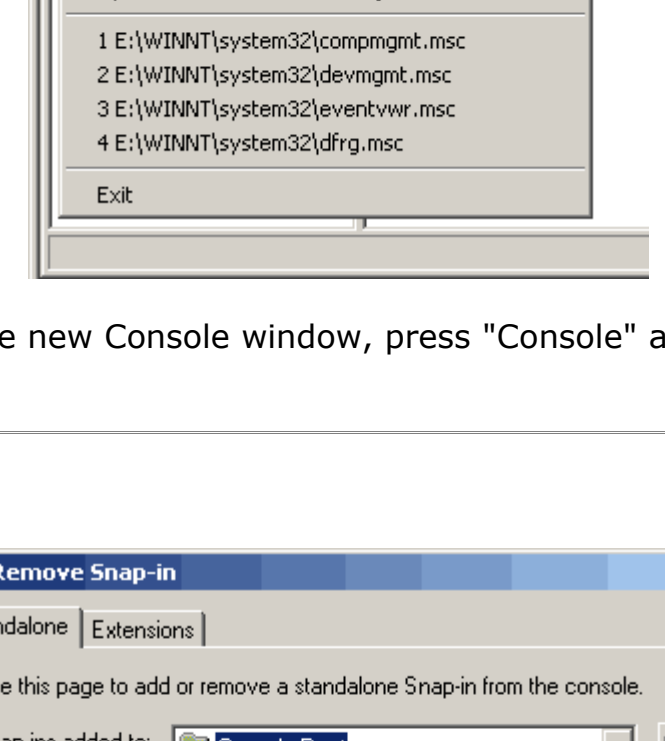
1 E:\WINNT\system32\compmgmt.msc
2 E:\WINNT\system32\devmgmt.msc
3 E:\WINNT\system32\eventvwr.msc
4 E:\WINNT\system32\dfrg.msc
Exit

e new Console window, press "Console" a

Remove Snap-in
ndalone | Extensions
e this page to add or remove a standalone Snap-in from the console.
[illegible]